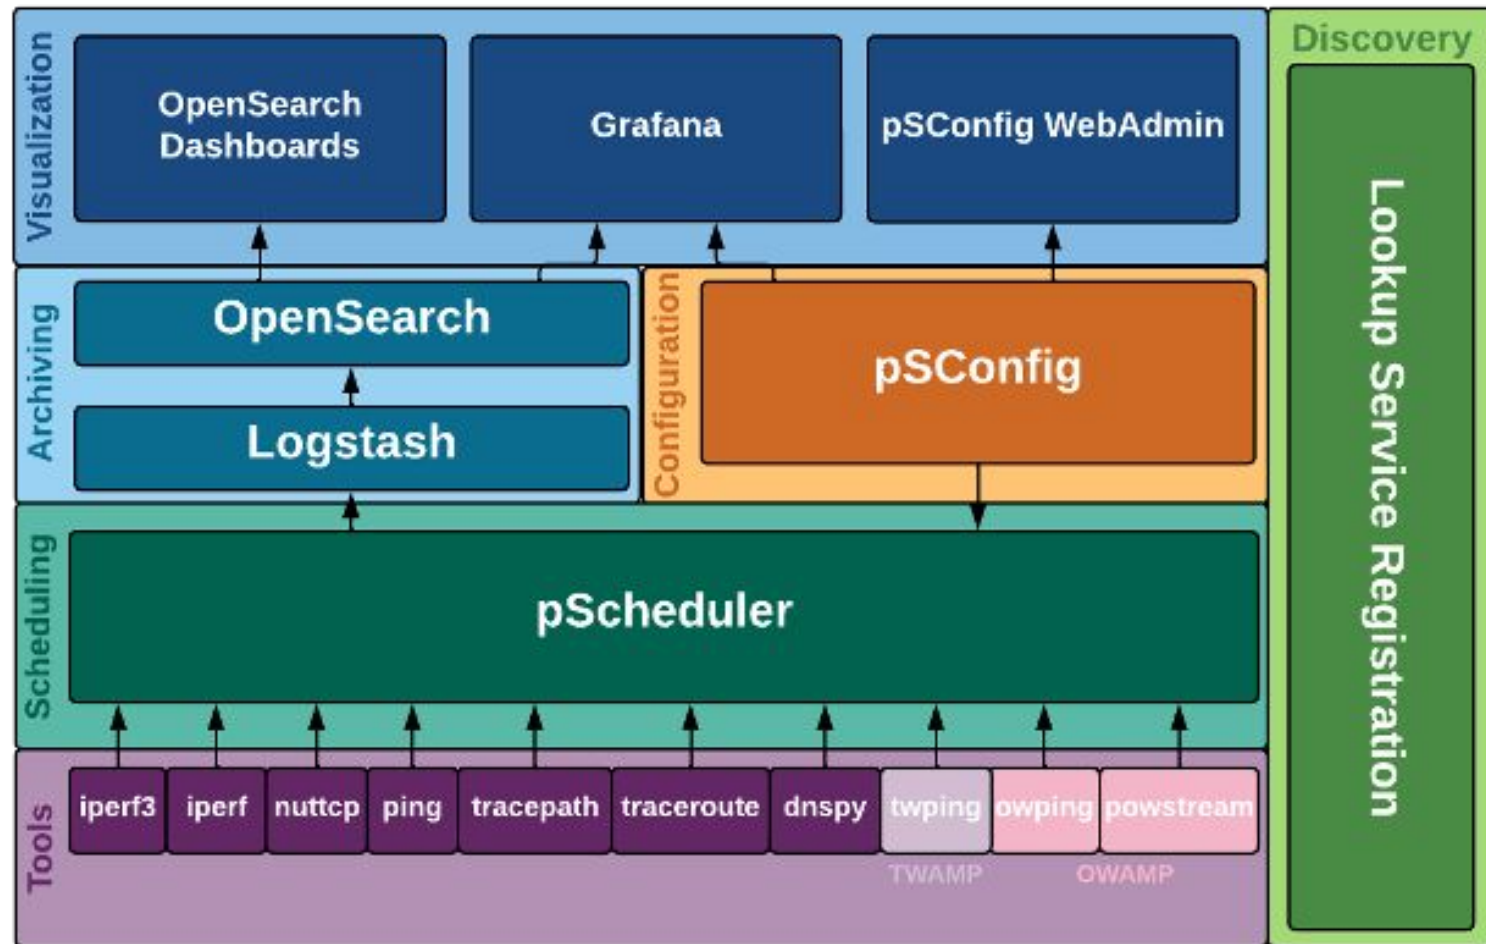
Visualization

OpenSearch Dashboards

Grafana

pSConfig WebAdmin

Discovery

Lookup Service Registration

Archiving

OpenSearch

Logstash

Configuration

pSConfig

Scheduling

pScheduler

Tools

iperf3

iperf

nuttcp

ping

tracepath

traceroute

dnspy

twping

owping

powstream

TWAMP

OWAMP